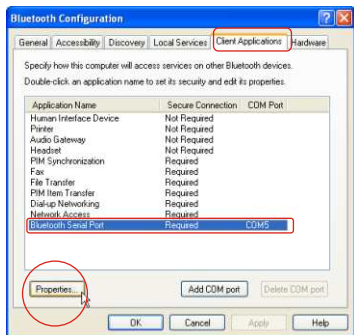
Bluetooth Configuration

General | Accessibility | Discovery | Local Services | Client Applications | Hardware

Specify how this computer will access services on other Bluetooth devices.

Double-click an application name to set its security and edit its properties.

| Application Name | Secure Connection | COM Port |
|---|---|---|
| Human Interface Device | Not Required | |
| Printer | Not Required | |
| Audio Gateway | Not Required | |
| Headset | Not Required | |
| PIM Synchronization | Required | |
| Fax | Required | |
| File Transfer | Required | |
| PIM Item Transfer | Required | |
| Dial-up Networking | Required | |
| Network Access | Required | |
| Bluetooth Serial Port | Required | COM5 |

Properties... | Add COM port | Delete COM port

OK | Cancel | Apply | Help